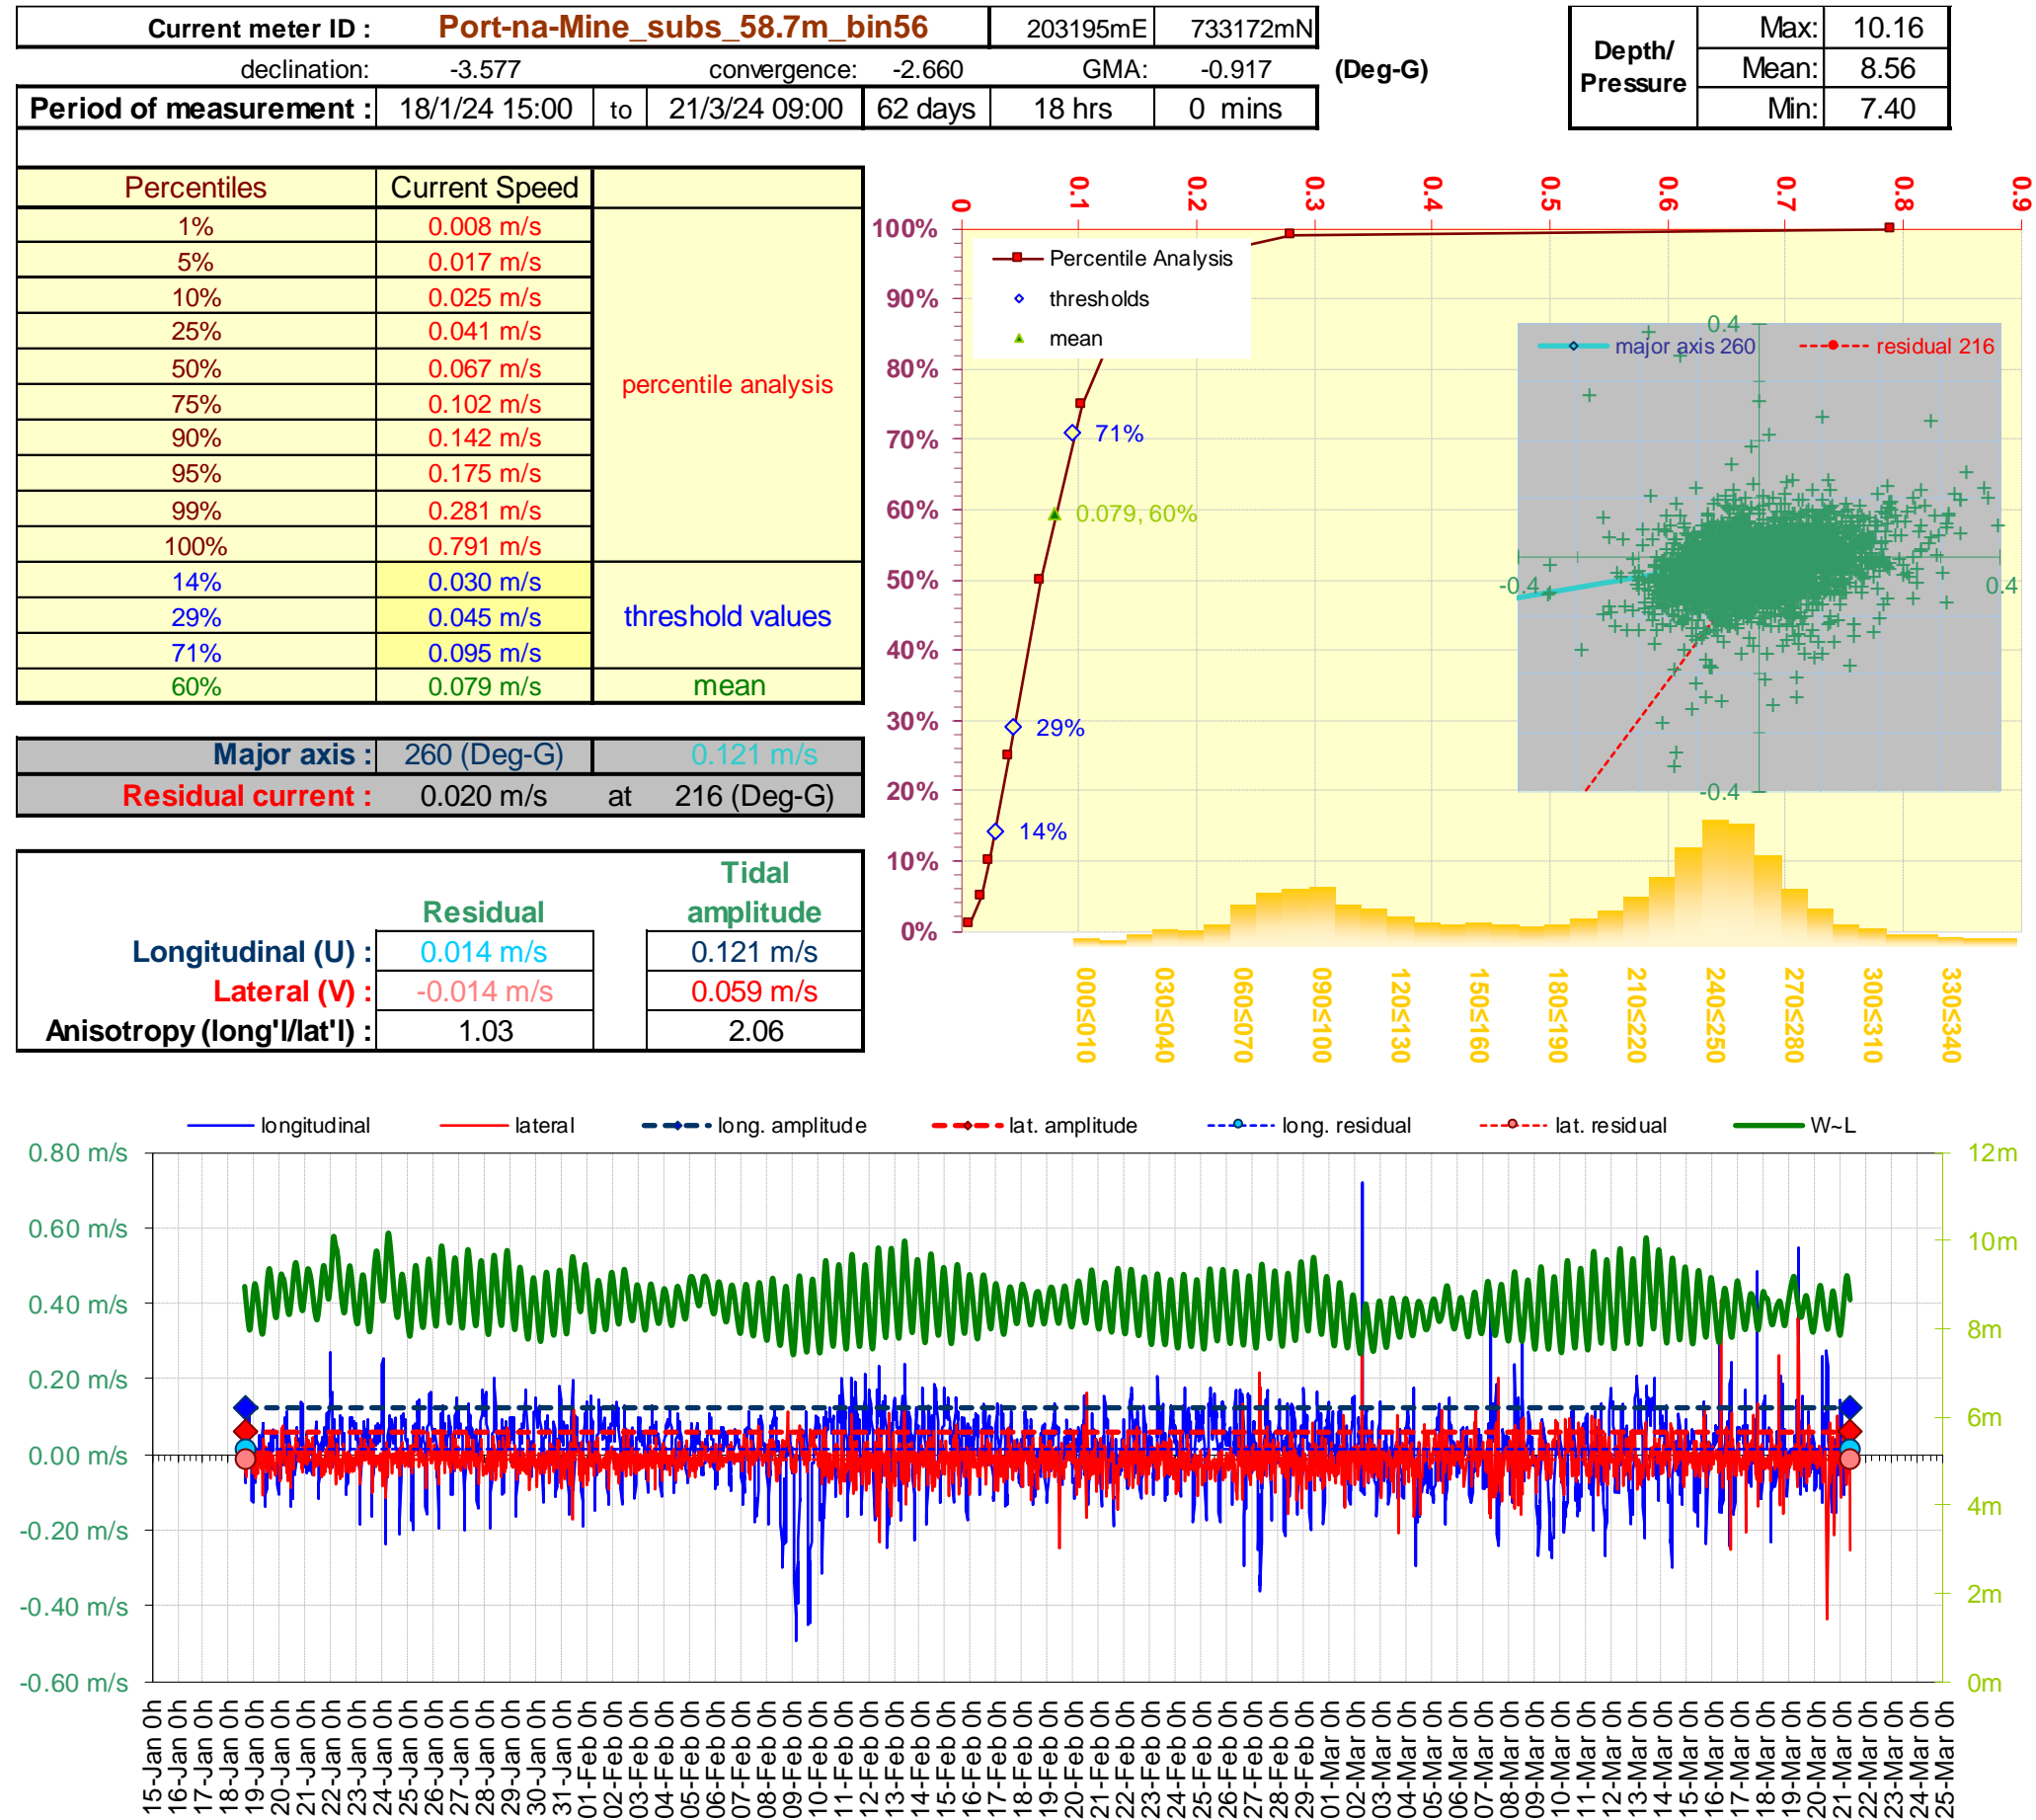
Current meter ID : Port-na-Mine_subs_58.7m_bin56 203195mE 733172mN
declination: -3.577 convergence: -2.660 GMA: -0.917 (Deg-G)
Period of measurement : 18/1/24 15:00 to 21/3/24 09:00 62 days 18 hrs 0 mins

| Depth/ Pressure | Max: | 10.16 |
|---|---|---|
| | Mean: | 8.56 |
| | Min: | 7.40 |

| Percentiles | Current Speed | |
|---|---|---|
| 1% | 0.008 m/s | percentile analysis |
| 5% | 0.017 m/s | |
| 10% | 0.025 m/s | |
| 25% | 0.041 m/s | |
| 50% | 0.067 m/s | |
| 75% | 0.102 m/s | |
| 90% | 0.142 m/s | |
| 95% | 0.175 m/s | |
| 99% | 0.281 m/s | |
| 100% | 0.791 m/s | |
| 14% | 0.030 m/s | threshold values |
| 29% | 0.045 m/s | |
| 71% | 0.095 m/s | |
| 60% | 0.079 m/s | mean |

| Major axis : | 260 (Deg-G) | 0.121 m/s |
|---|---|---|
| Residual current : | 0.020 m/s at | 216 (Deg-G) |

| | Residual | Tidal amplitude |
|---|---|---|
| Longitudinal (U) : | 0.014 m/s | 0.121 m/s |
| Lateral (V) : | -0.014 m/s | 0.059 m/s |
| Anisotropy (long'l/lat'l) : | 1.03 | 2.06 |

0 0.1 0.2 0.3 0.4 0.5 0.6 0.7 0.8 0.9
100% 90% 80% 70% 60% 50% 40% 30% 20% 10% 0%
Percentile Analysis
thresholds
mean
71%
0.079, 60%
29%
14%
major axis 260
residual 216
0.4
-0.4
-0.4
0.4
000≤010 030≤040 060≤070 090≤100 120≤130 150≤160 180≤190 210≤220 240≤250 270≤280 300≤310 330≤340

longitudinal lateral long. amplitude lat. amplitude long. residual lat. residual W~L
0.80 m/s 0.60 m/s 0.40 m/s 0.20 m/s 0.00 m/s -0.20 m/s -0.40 m/s -0.60 m/s
12m 10m 8m 6m 4m 2m 0m
15-Jan 0h 16-Jan 0h 17-Jan 0h 18-Jan 0h 19-Jan 0h 20-Jan 0h 21-Jan 0h 22-Jan 0h 23-Jan 0h 24-Jan 0h 25-Jan 0h 26-Jan 0h 27-Jan 0h 28-Jan 0h 29-Jan 0h 30-Jan 0h 31-Jan 0h 01-Feb 0h 02-Feb 0h 03-Feb 0h 04-Feb 0h 05-Feb 0h 06-Feb 0h 07-Feb 0h 08-Feb 0h 09-Feb 0h 10-Feb 0h 11-Feb 0h 12-Feb 0h 13-Feb 0h 14-Feb 0h 15-Feb 0h 16-Feb 0h 17-Feb 0h 18-Feb 0h 19-Feb 0h 20-Feb 0h 21-Feb 0h 22-Feb 0h 23-Feb 0h 24-Feb 0h 25-Feb 0h 26-Feb 0h 27-Feb 0h 28-Feb 0h 29-Feb 0h 01-Mar 0h 02-Mar 0h 03-Mar 0h 04-Mar 0h 05-Mar 0h 06-Mar 0h 07-Mar 0h 08-Mar 0h 09-Mar 0h 10-Mar 0h 11-Mar 0h 12-Mar 0h 13-Mar 0h 14-Mar 0h 15-Mar 0h 16-Mar 0h 17-Mar 0h 18-Mar 0h 19-Mar 0h 20-Mar 0h 21-Mar 0h 22-Mar 0h 23-Mar 0h 24-Mar 0h 25-Mar 0h